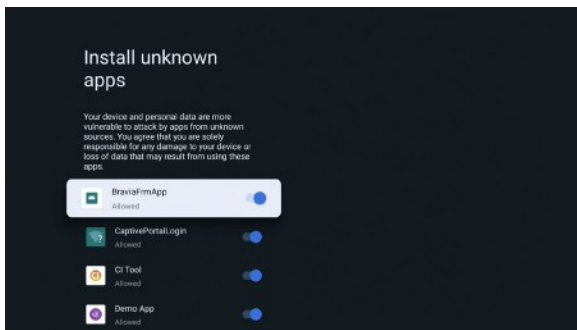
Install unknown apps

Your device and personal data are more vulnerable to attack by apps from unknown sources. You agree that you are solely responsible for any damage to your device or loss of data that may result from using these apps.

BraviaFrmApp
Allowed

CaptivePortalLogin
Allowed

CI Tool
Allowed

Demo App
Allowed